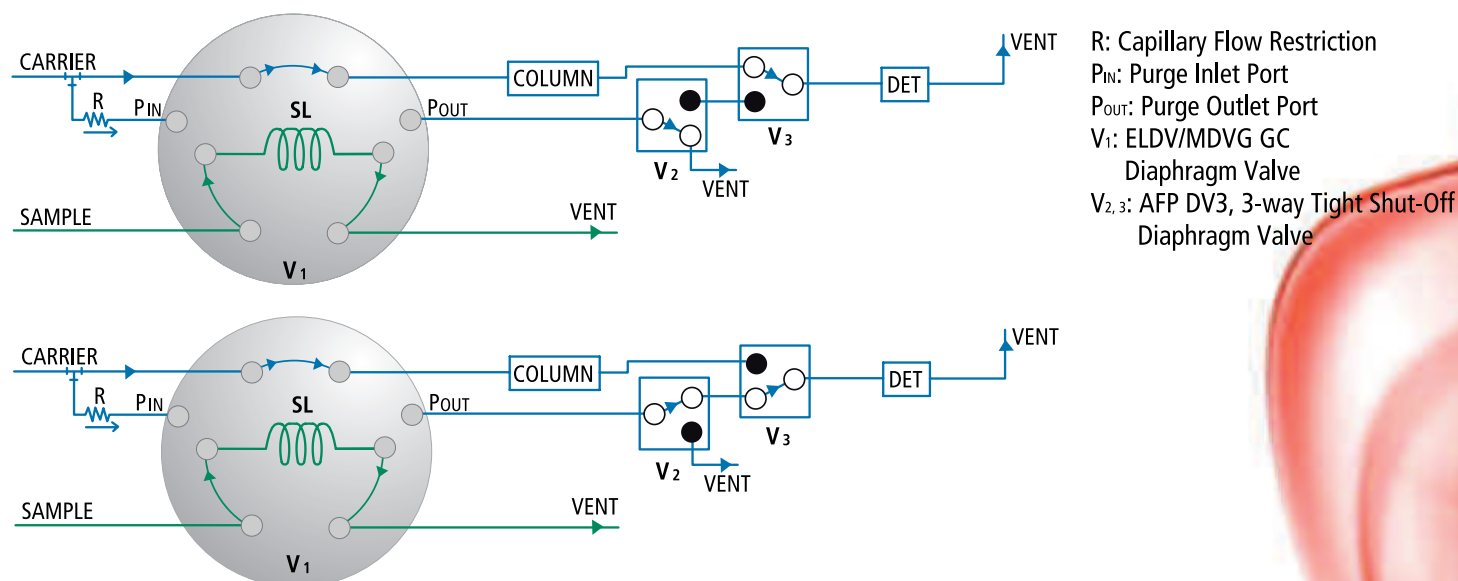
CARRIER
R
PIN
SL
POUT
COLUMN
V 2
VENT
V 3
DET
VENT
SAMPLE
VENT
V 1

R: Capillary Flow Restriction
PIN: Purge Inlet Port
POUT: Purge Outlet Port
V1: ELDV/MDVG GC Diaphragm Valve
V2, 3: AFP DV3, 3-way Tight Shut-Off Diaphragm Valve

CARRIER
R
PIN
SL
POUT
COLUMN
V 2
VENT
V 3
DET
VENT
SAMPLE
VENT
V 1